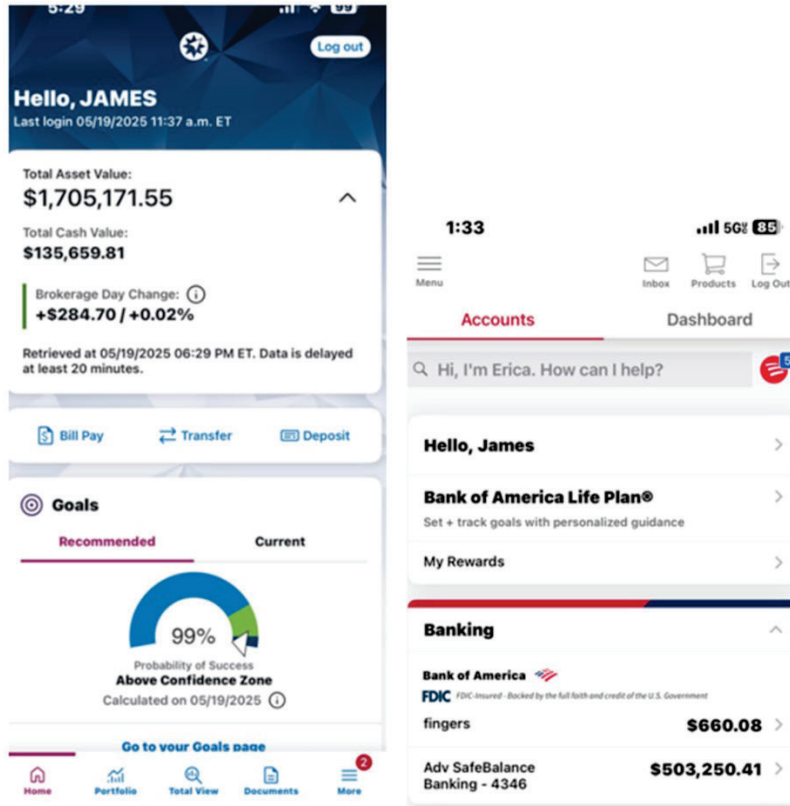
5:29

Log out

Hello, JAMES
Last login 05/19/2025 11:37 a.m. ET

Total Asset Value:
$1,705,171.55

Total Cash Value:
$135,659.81

Brokerage Day Change:
+$284.70 / +0.02%

Retrieved at 05/19/2025 06:29 PM ET. Data is delayed at least 20 minutes.

Bill Pay
Transfer
Deposit

Goals

Recommended
Current

99%
Probability of Success
Above Confidence Zone
Calculated on 05/19/2025

Go to your Goals page

Home
Portfolio
Total View
Documents
2
More

1:33
5G 85

Menu
Inbox
Products
Log Out

Accounts
Dashboard

Hi, I'm Erica. How can I help?

Hello, James

Bank of America Life Plan®
Set + track goals with personalized guidance

My Rewards

Banking

Bank of America
FDIC FDIC-Insured - Backed by the full faith and credit of the U.S. Government

fingers
$660.08

Adv SafeBalance Banking - 4346
$503,250.41